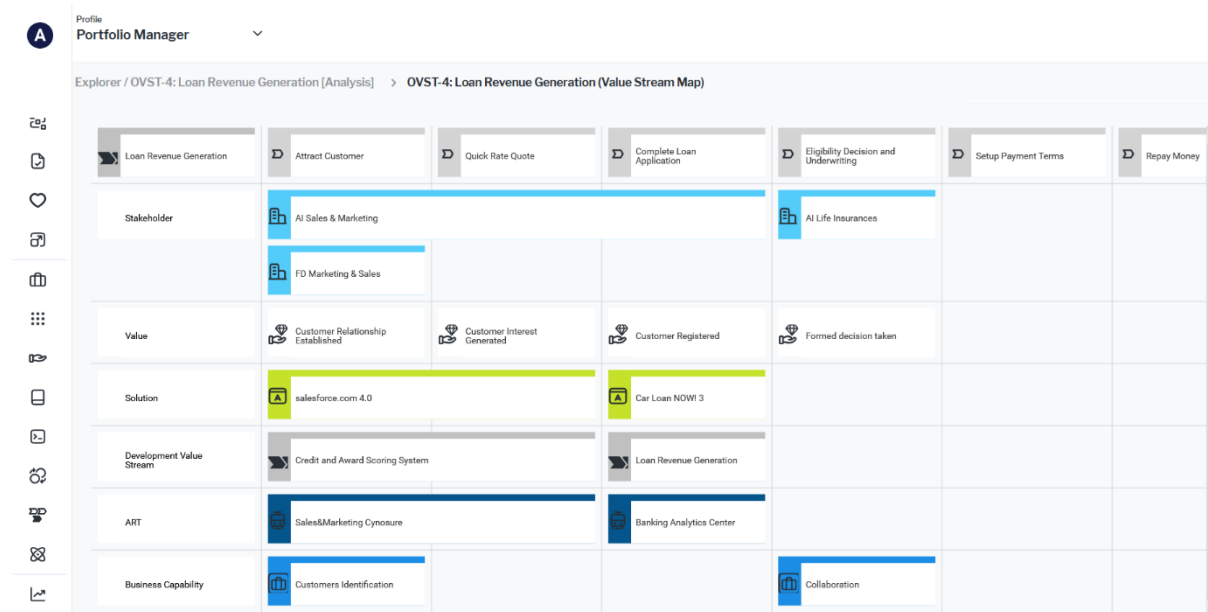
A

Profile
Portfolio Manager

Explorer / OVST-4: Loan Revenue Generation [Analysis] > OVST-4: Loan Revenue Generation (Value Stream Map)

| Loan Revenue Generation | Attract Customer | Quick Rate Quote | Complete Loan Application | Eligibility Decision and Underwriting | Setup Payment Terms | Repay Money |
|---|---|---|---|---|---|---|
| Stakeholder | AI Sales & Marketing | | | AI Life Insurances | | |
| | FD Marketing & Sales | | | | | |
| Value | Customer Relationship Established | Customer Interest Generated | Customer Registered | Formed decision taken | | |
| Solution | salesforce.com 4.0 | | Car Loan NOW! 3 | | | |
| Development Value Stream | Credit and Award Scoring System | | Loan Revenue Generation | | | |
| ART | Sales&Marketing Cynosure | | Banking Analytics Center | | | |
| Business Capability | Customers Identification | | | Collaboration | | |